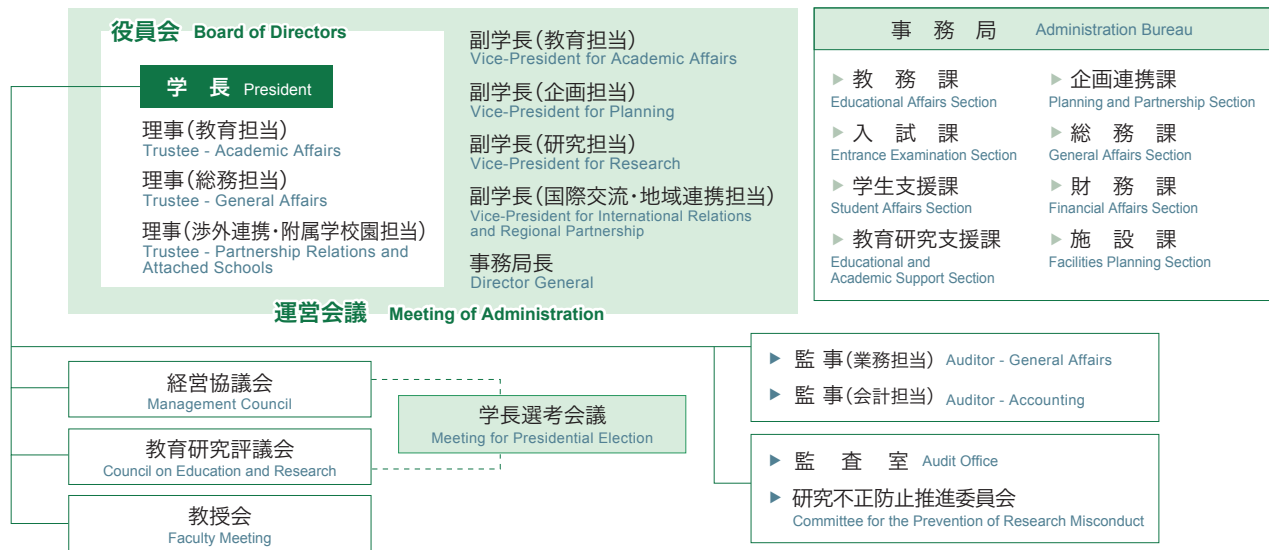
役員会 Board of Directors

学 長 President

理事(教育担当)
Trustee - Academic Affairs

理事(総務担当)
Trustee - General Affairs

理事(渉外連携・附属学校園担当)
Trustee - Partnership Relations and Attached Schools

副学長(教育担当)
Vice-President for Academic Affairs

副学長(企画担当)
Vice-President for Planning

副学長(研究担当)
Vice-President for Research

副学長(国際交流・地域連携担当)
Vice-President for International Relations and Regional Partnership

事務局長
Director General

運営会議 Meeting of Administration

事 務 局 Administration Bureau

▶ 教 務 課
Educational Affairs Section

▶ 入 試 課
Entrance Examination Section

▶ 学生支援課
Student Affairs Section

▶ 教育研究支援課
Educational and Academic Support Section

▶ 企画連携課
Planning and Partnership Section

▶ 総 務 課
General Affairs Section

▶ 財 務 課
Financial Affairs Section

▶ 施 設 課
Facilities Planning Section

経営協議会
Management Council

教育研究評議会
Council on Education and Research

教授会
Faculty Meeting

学長選考会議
Meeting for Presidential Election

▶ 監 事(業務担当) Auditor - General Affairs

▶ 監 事(会計担当) Auditor - Accounting

▶ 監 査 室 Audit Office

▶ 研究不正防止推進委員会
Committee for the Prevention of Research Misconduct